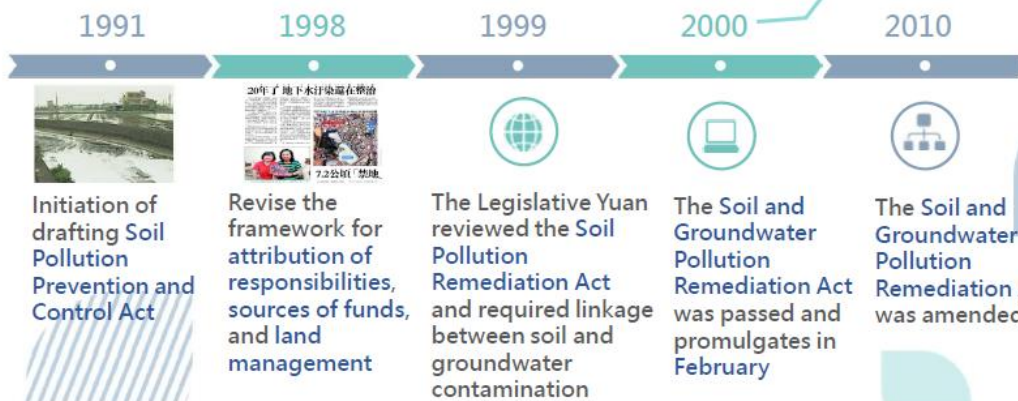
1991

1998

1999

2000

2010

Initiation of drafting Soil Pollution Prevention and Control Act

20年了 地下水汙染還在禁治

7.2公頃「禁地」

Revise the framework for attribution of responsibilities, sources of funds, and land management

The Legislative Yuan reviewed the Soil Pollution Remediation Act and required linkage between soil and groundwater contamination

The Soil and Groundwater Pollution Remediation Act was passed and promulgates in February

The Soil and Groundwater Pollution Remediation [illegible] was amende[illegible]